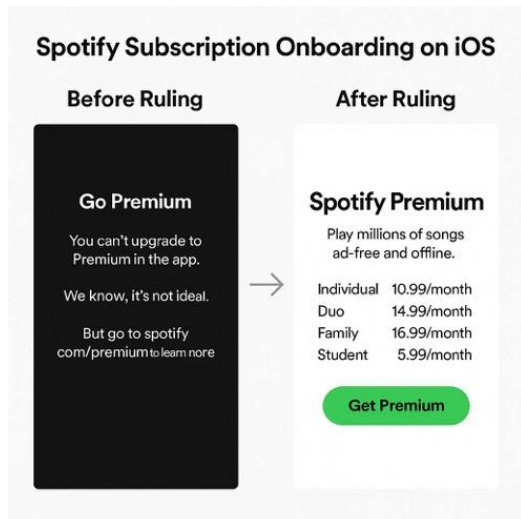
Spotify Subscription Onboarding on iOS

Before Ruling

Go Premium

You can't upgrade to Premium in the app.

We know, it's not ideal.

But go to spotify com/premium to learn nore

After Ruling

Spotify Premium

Play millions of songs ad-free and offline.

| | |
|---|---|
| Individual | 10.99/month |
| Duo | 14.99/month |
| Family | 16.99/month |
| Student | 5.99/month |

Get Premium